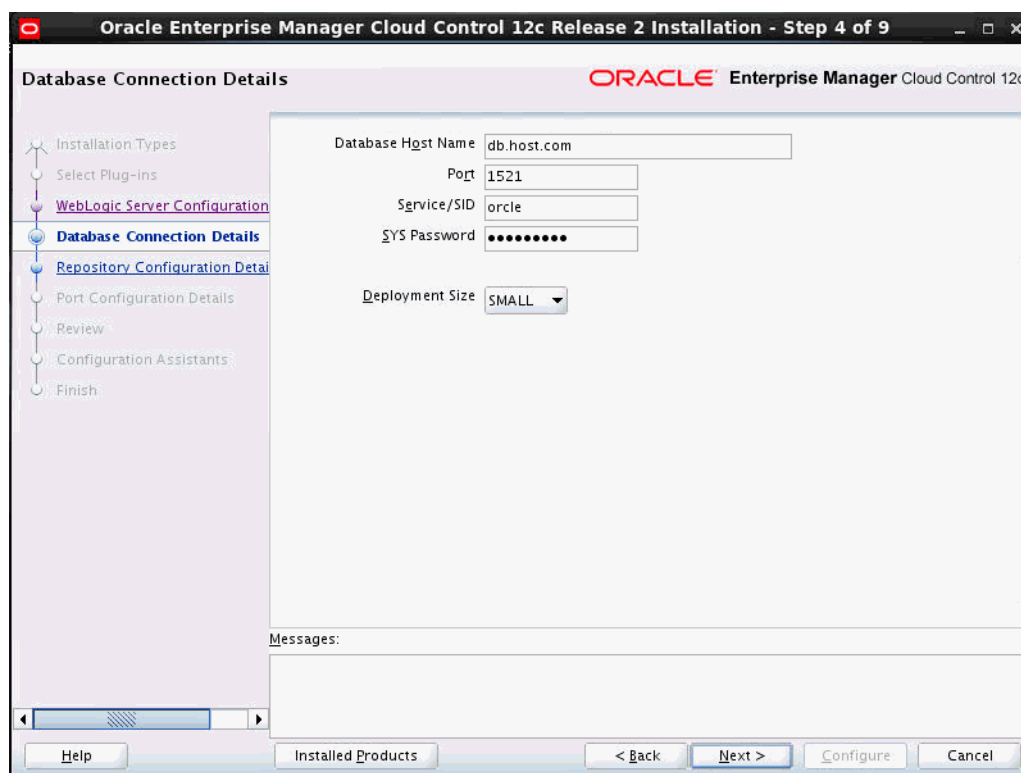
Oracle Enterprise Manager Cloud Control 12c Release 2 Installation - Step 4 of 9

Database Connection Details

ORACLE Enterprise Manager Cloud Control 12c

Installation Types
Select Plug-ins
WebLogic Server Configuration
Database Connection Details
Repository Configuration Detai
Port Configuration Details
Review
Configuration Assistants
Finish

Database Host Name db.host.com
Port 1521
Service/SID orcle
SYS Password •••••••••

Deployment Size SMALL

Messages:

Help

Installed Products

< Back

Next >

Configure

Cancel